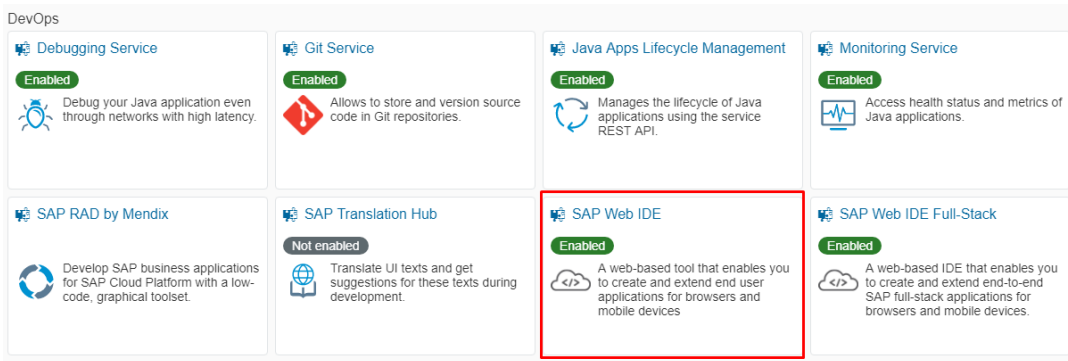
DevOps

Debugging Service
Enabled
Debug your Java application even through networks with high latency.

Git Service
Enabled
Allows to store and version source code in Git repositories.

Java Apps Lifecycle Management
Enabled
Manages the lifecycle of Java applications using the service REST API.

Monitoring Service
Enabled
Access health status and metrics of Java applications.

SAP RAD by Mendix
Develop SAP business applications for SAP Cloud Platform with a low-code, graphical toolset.

SAP Translation Hub
Not enabled
Translate UI texts and get suggestions for these texts during development.

SAP Web IDE
Enabled
A web-based tool that enables you to create and extend end user applications for browsers and mobile devices

SAP Web IDE Full-Stack
Enabled
A web-based IDE that enables you to create and extend end-to-end SAP full-stack applications for browsers and mobile devices.